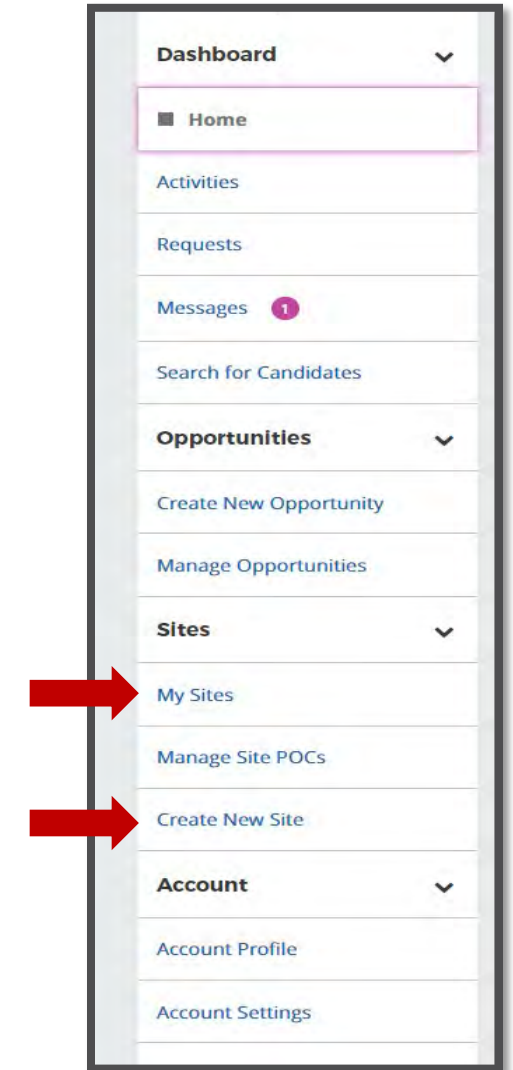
Dashboard

Home

Activities

Requests

Messages 1

Search for Candidates

Opportunities

Create New Opportunity

Manage Opportunities

Sites

My Sites

Manage Site POCs

Create New Site

Account

Account Profile

Account Settings